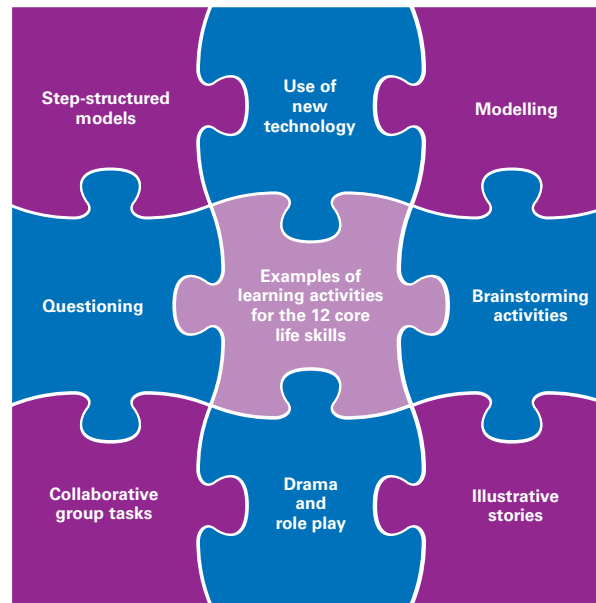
Step-structured models

Use of new technology

Modelling

Questioning

Examples of learning activities for the 12 core life skills

Brainstorming activities

Collaborative group tasks

Drama and role play

Illustrative stories